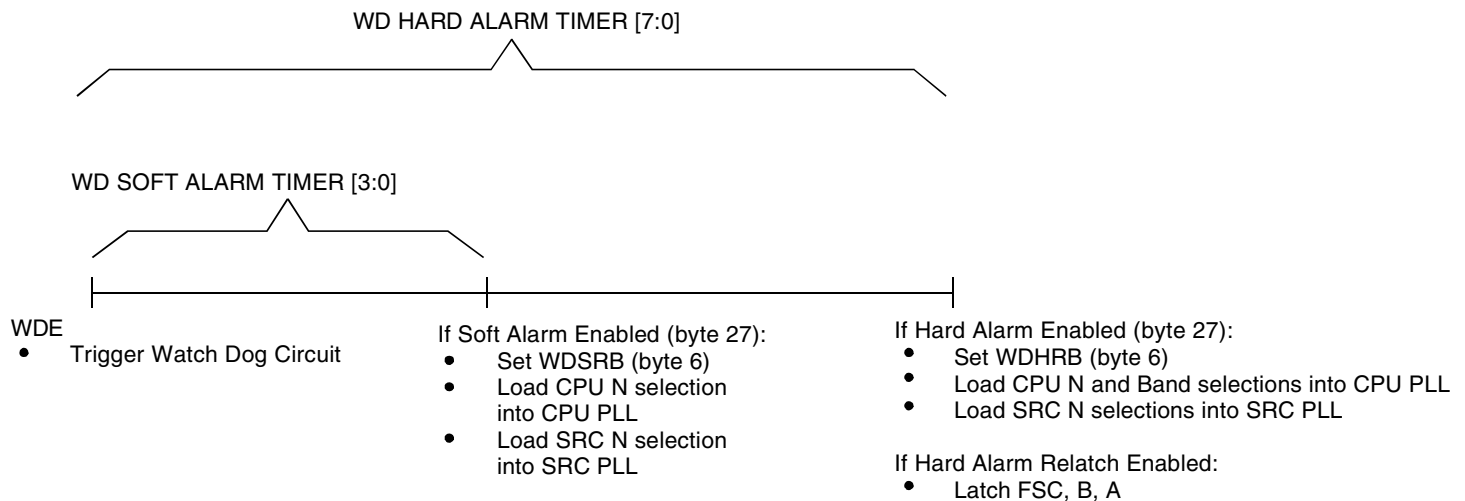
WD HARD ALARM TIMER [7:0]

WD SOFT ALARM TIMER [3:0]

WDE
• Trigger Watch Dog Circuit

If Soft Alarm Enabled (byte 27):
• Set WDSRB (byte 6)
• Load CPU N selection into CPU PLL
• Load SRC N selection into SRC PLL

If Hard Alarm Enabled (byte 27):
• Set WDHRB (byte 6)
• Load CPU N and Band selections into CPU PLL
• Load SRC N selections into SRC PLL

If Hard Alarm Relatch Enabled:
• Latch FSC, B, A